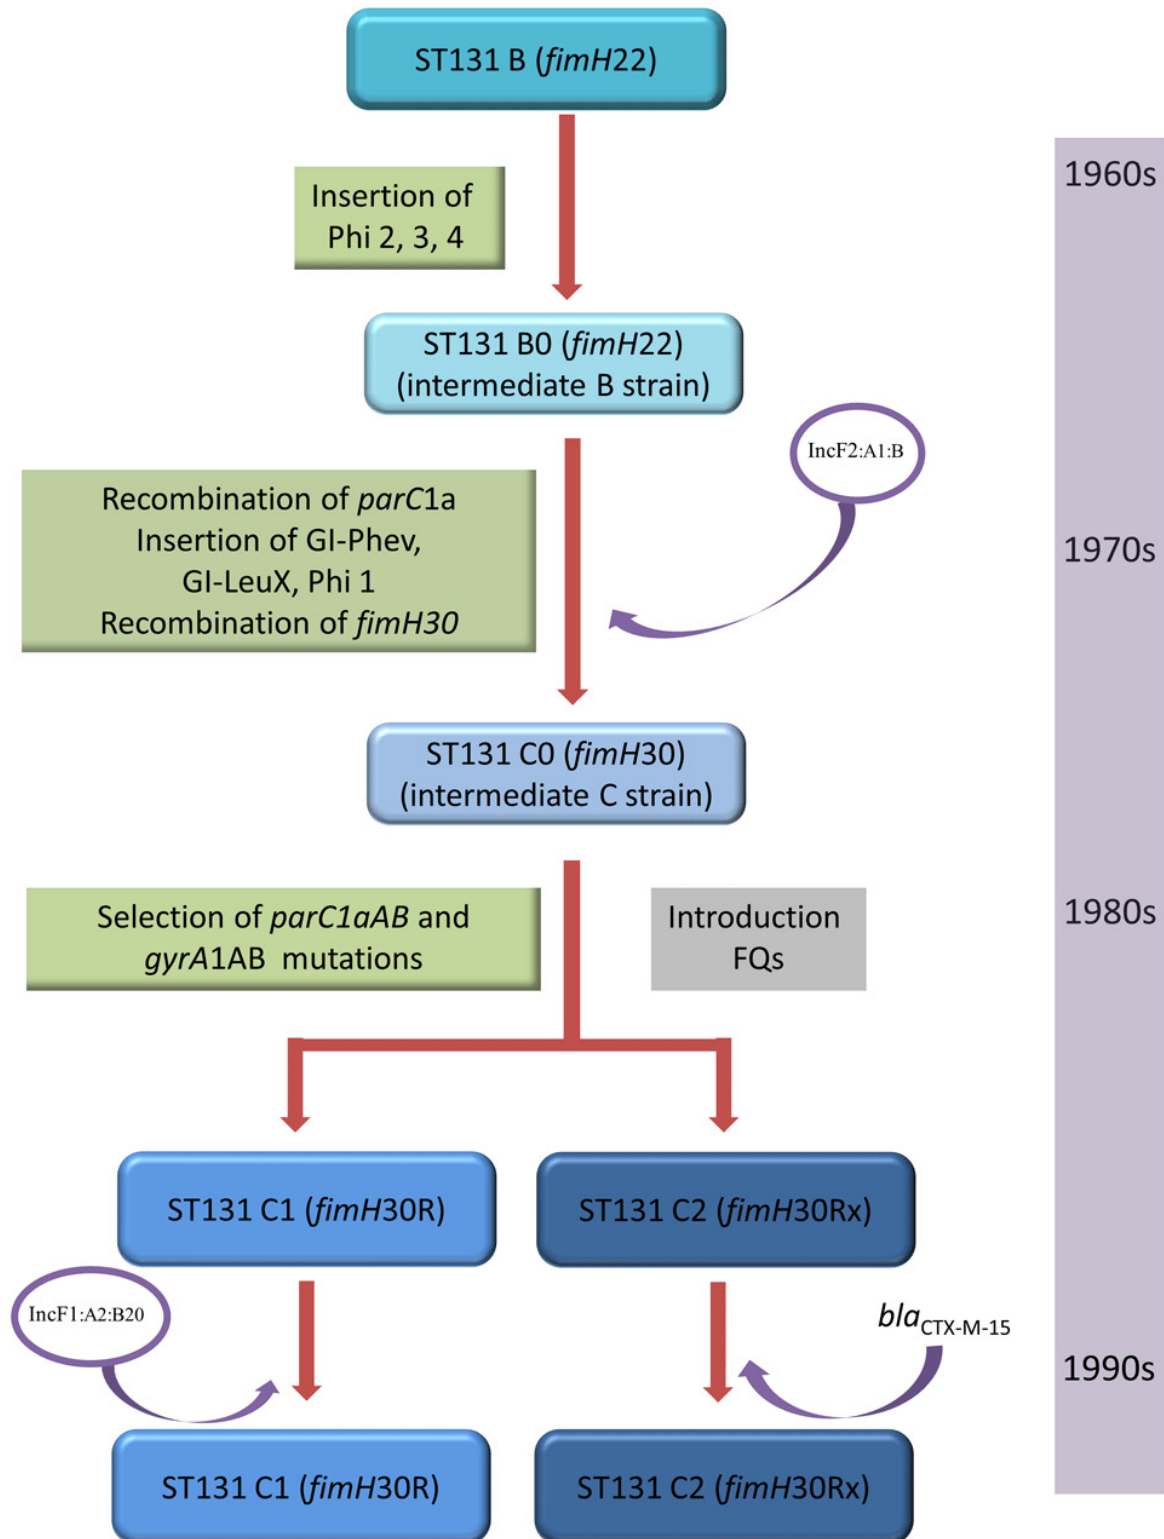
ST131 B (fimH22)

1960s

Insertion of Phi 2, 3, 4

ST131 B0 (fimH22) (intermediate B strain)

IncF2:A1:B

Recombination of parC1a
Insertion of GI-Phev,
GI-LeuX, Phi 1
Recombination of fimH30

1970s

ST131 C0 (fimH30) (intermediate C strain)

Selection of parC1aAB and gyrA1AB mutations

Introduction FQs

1980s

ST131 C1 (fimH30R)

ST131 C2 (fimH30Rx)

IncF1:A2:B20

$bla_{CTX-M-15}$

1990s

ST131 C1 (fimH30R)

ST131 C2 (fimH30Rx)